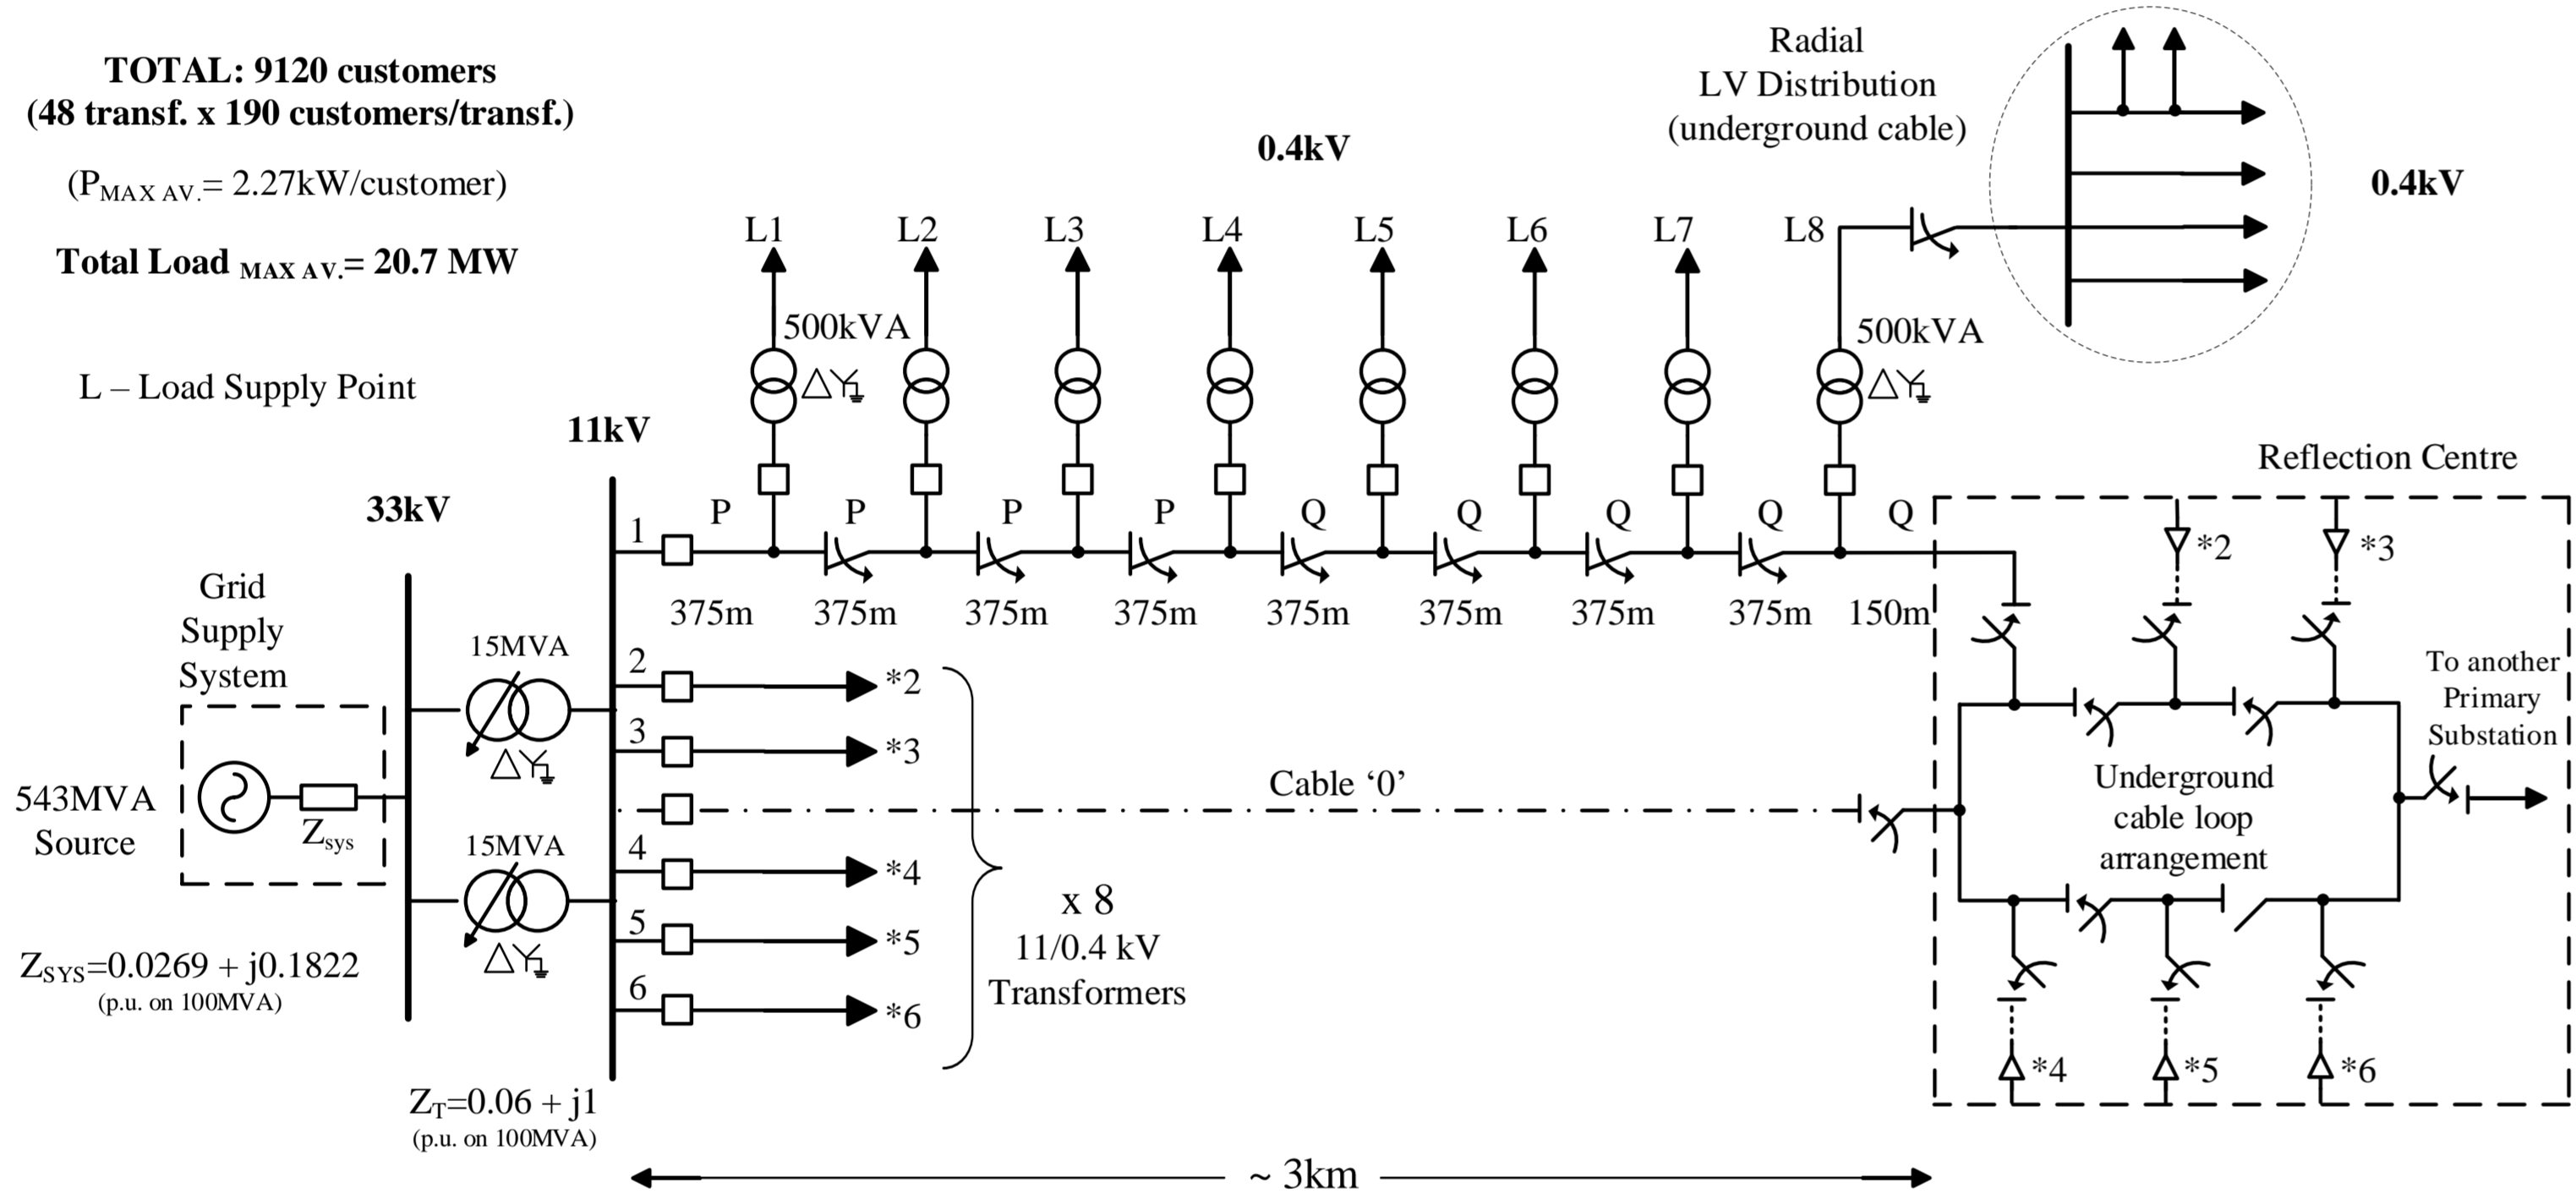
TOTAL: 9120 customers
(48 transf. x 190 customers/transf.)

($P_{MAX\ AV.}$= 2.27kW/customer)

Total Load $_{MAX\ AV.}$= 20.7 MW

L – Load Supply Point

Radial
LV Distribution
(underground cable)

0.4kV

0.4kV

L1 L2 L3 L4 L5 L6 L7 L8

500kVA

500kVA

11kV

33kV

Reflection Centre

1 P P P P Q Q Q Q Q

*2 *3

375m 375m 375m 375m 375m 375m 375m 375m 150m

Grid
Supply
System

15MVA

2 *2

3 *3

To another
Primary
Substation

Cable ‘0’

Underground
cable loop
arrangement

543MVA
Source

$Z_{sys}$

15MVA

4 *4

5 *5

6 *6

x 8
11/0.4 kV
Transformers

$Z_{SYS}$=0.0269 + j0.1822
(p.u. on 100MVA)

*4 *5 *6

$Z_T$=0.06 + j1
(p.u. on 100MVA)

~ 3km